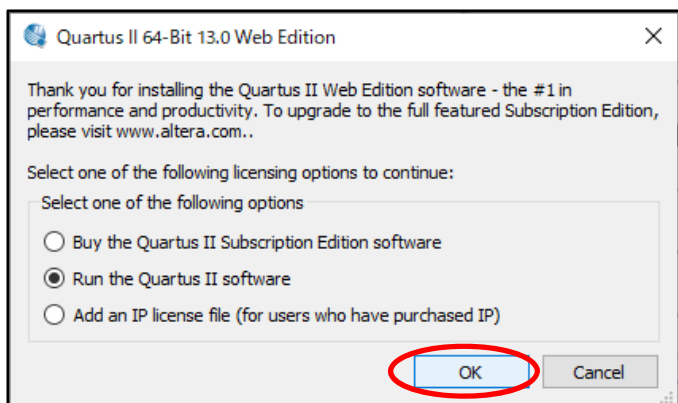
Quartus II 64-Bit 13.0 Web Edition

×

Thank you for installing the Quartus II Web Edition software - the #1 in performance and productivity. To upgrade to the full featured Subscription Edition, please visit www.altera.com..

Select one of the following licensing options to continue:

Select one of the following options

Buy the Quartus II Subscription Edition software

Run the Quartus II software

Add an IP license file (for users who have purchased IP)

OK

Cancel